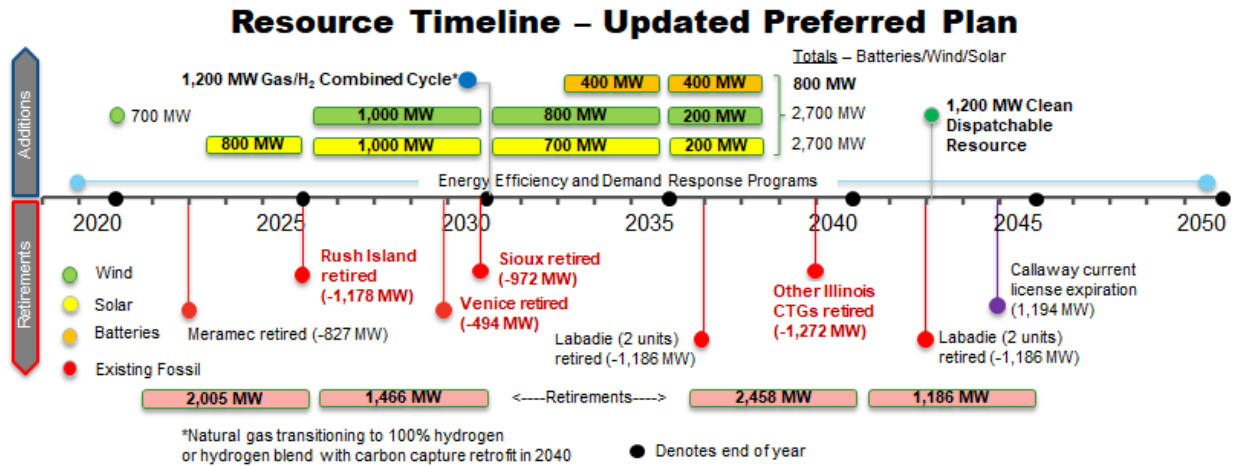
Resource Timeline – Updated Preferred Plan

Additions

Totals – Batteries/Wind/Solar

1,200 MW Gas/$H_2$ Combined Cycle*

400 MW

400 MW

800 MW

700 MW

1,000 MW

800 MW

200 MW

2,700 MW

1,200 MW Clean Dispatchable Resource

800 MW

1,000 MW

700 MW

200 MW

2,700 MW

Energy Efficiency and Demand Response Programs

2020

2025

2030

2035

2040

2045

2050

Retirements

Wind

Solar

Batteries

Existing Fossil

Rush Island retired (-1,178 MW)

Sioux retired (-972 MW)

Venice retired (-494 MW)

Meramec retired (-827 MW)

Labadie (2 units) retired (-1,186 MW)

Other Illinois CTGs retired (-1,272 MW)

Callaway current license expiration (1,194 MW)

Labadie (2 units) retired (-1,186 MW)

2,005 MW

1,466 MW

<----Retirements---->

2,458 MW

1,186 MW

*Natural gas transitioning to 100% hydrogen or hydrogen blend with carbon capture retrofit in 2040

Denotes end of year